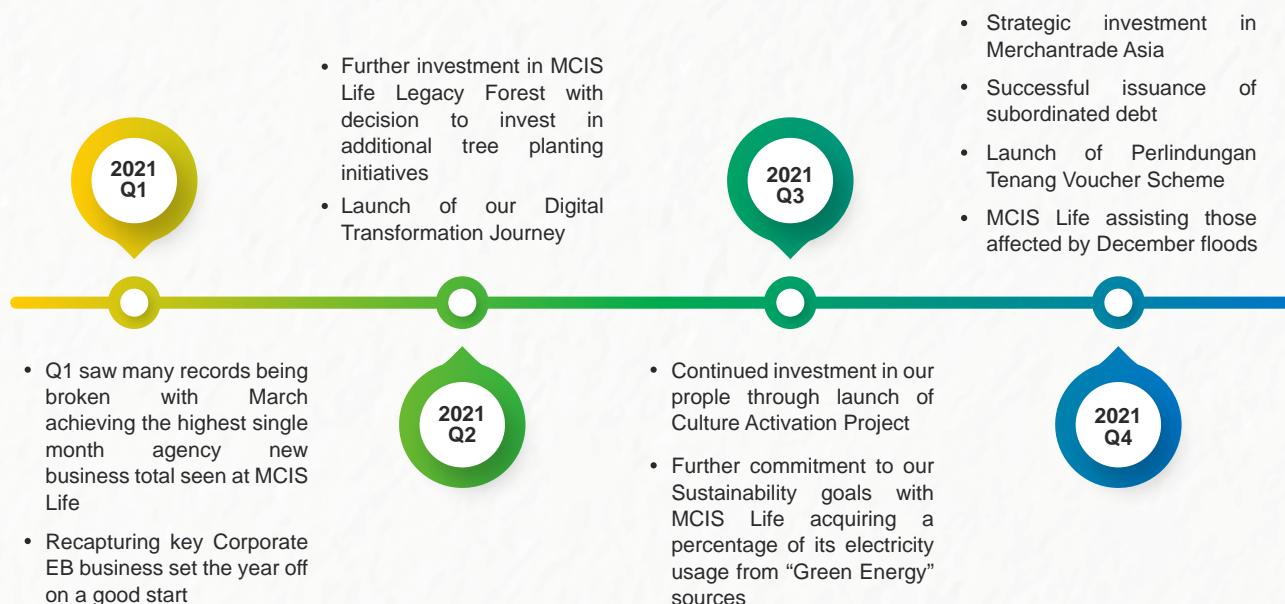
2021
Q1

- Q1 saw many records being broken with March achieving the highest single month agency new business total seen at MCIS Life
- Recapturing key Corporate EB business set the year off on a good start

- Further investment in MCIS Life Legacy Forest with decision to invest in additional tree planting initiatives
- Launch of our Digital Transformation Journey

2021
Q2

2021
Q3

- Continued investment in our prople through launch of Culture Activation Project
- Further commitment to our Sustainability goals with MCIS Life acquiring a percentage of its electricity usage from "Green Energy" sources

- Strategic investment in Merchantrade Asia
- Successful issuance of subordinated debt
- Launch of Perlindungan Tenang Voucher Scheme
- MCIS Life assisting those affected by December floods

2021
Q4